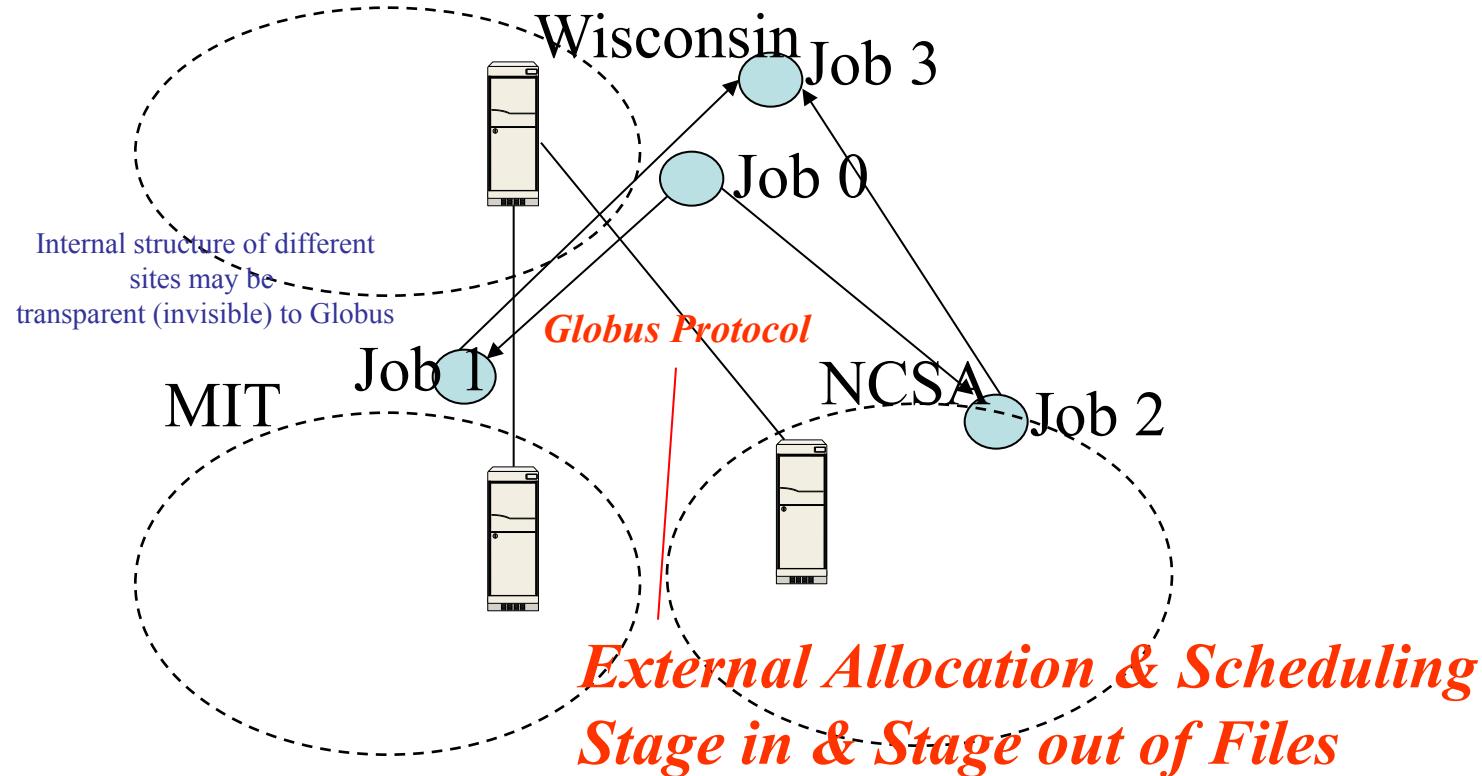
Wisconsin

Job 3

Job 0

Internal structure of different sites may be transparent (invisible) to Globus

Globus Protocol

Job 1

MIT

NCSA

Job 2

External Allocation & Scheduling
Stage in & Stage out of Files